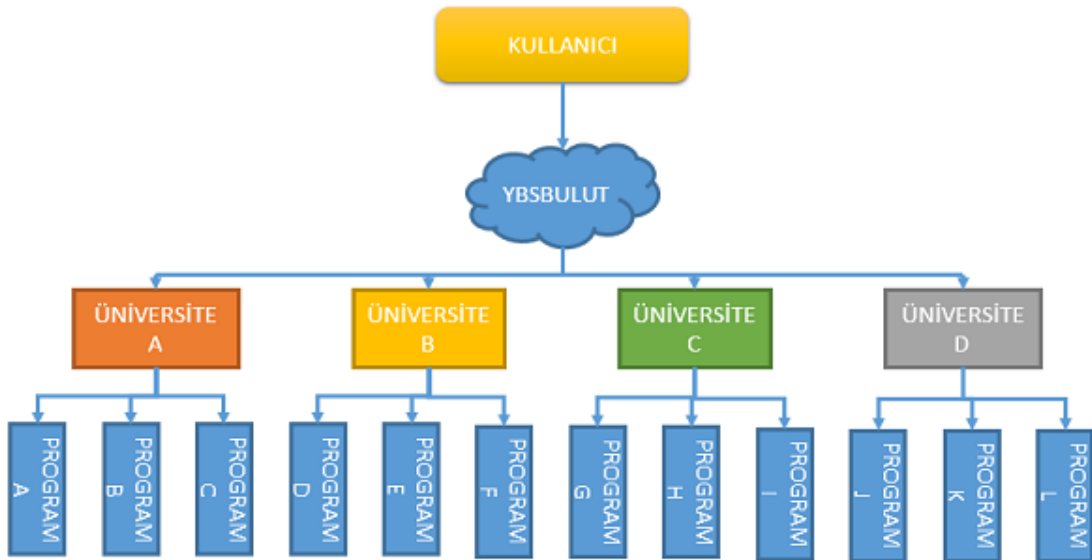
KULLANICI

YBSBULUT

ÜNİVERSİTE A

ÜNİVERSİTE B

ÜNİVERSİTE C

ÜNİVERSİTE D

PROGRAM A

PROGRAM B

PROGRAM C

PROGRAM D

PROGRAM E

PROGRAM F

PROGRAM G

PROGRAM H

PROGRAM I

PROGRAM J

PROGRAM K

PROGRAM L